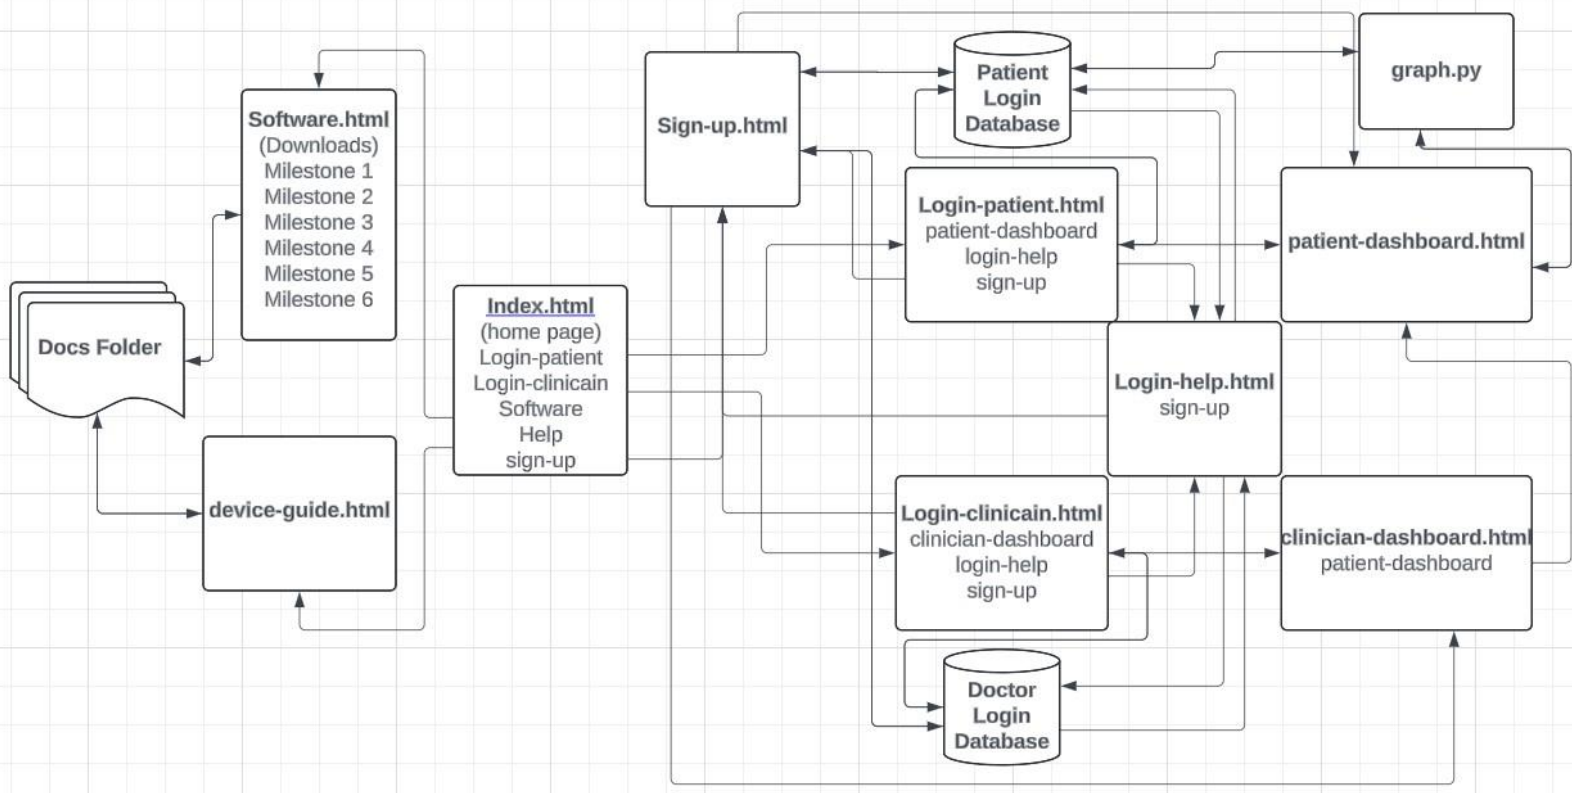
Software.html
(Downloads)
Milestone 1
Milestone 2
Milestone 3
Milestone 4
Milestone 5
Milestone 6

Docs Folder

device-guide.html

Index.html
(home page)
Login-patient
Login-clinicain
Software
Help
sign-up

Sign-up.html

Patient Login Database

graph.py

Login-patient.html
patient-dashboard
login-help
sign-up

patient-dashboard.html

Login-help.html
sign-up

Login-clinicain.html
clinician-dashboard
login-help
sign-up

clinician-dashboard.html
patient-dashboard

Doctor Login Database